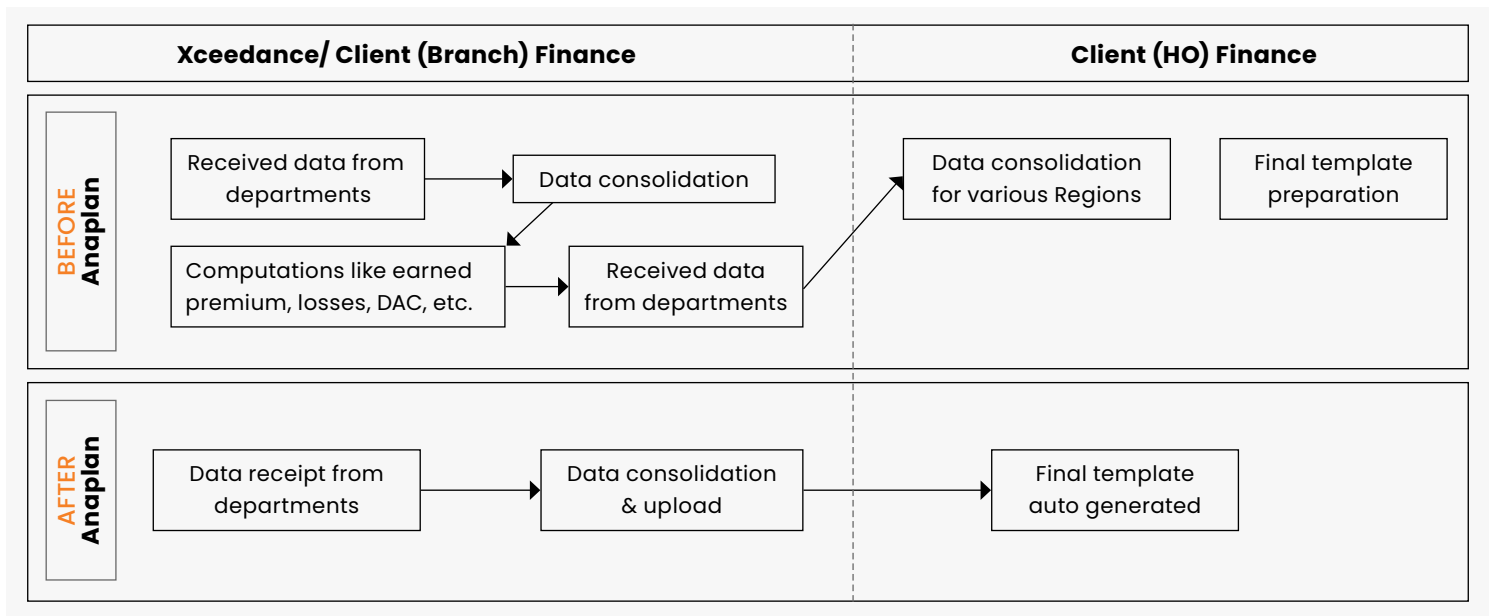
Xceedance/ Client (Branch) Finance

Client (HO) Finance

BEFORE
Anaplan

Received data from departments

Data consolidation

Computations like earned premium, losses, DAC, etc.

Received data from departments

Data consolidation for various Regions

Final template preparation

AFTER
Anaplan

Data receipt from departments

Data consolidation & upload

Final template auto generated